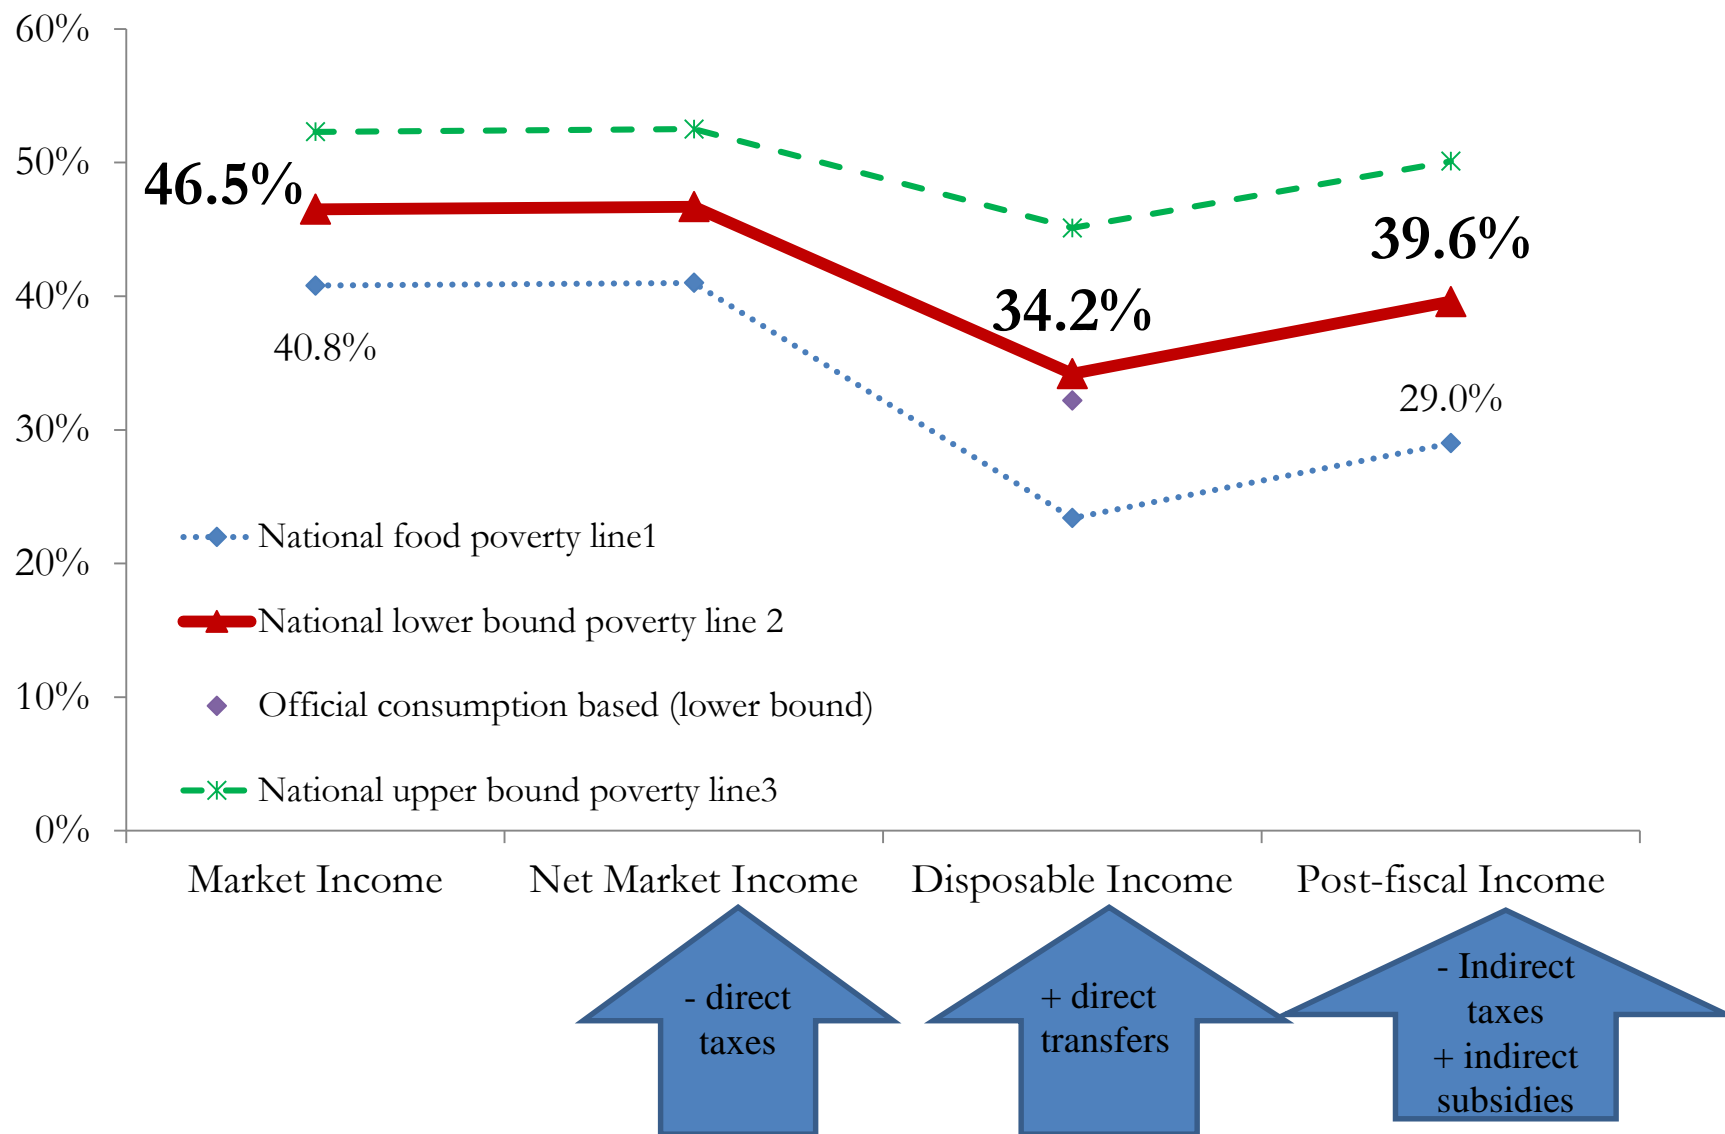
60%
50%
40%
30%
20%
10%
0%

46.5%
34.2%
39.6%
40.8%
29.0%

National food poverty line1
National lower bound poverty line 2
Official consumption based (lower bound)
National upper bound poverty line3

Market Income
Net Market Income
Disposable Income
Post-fiscal Income

- direct taxes
+ direct transfers
- Indirect taxes + indirect subsidies